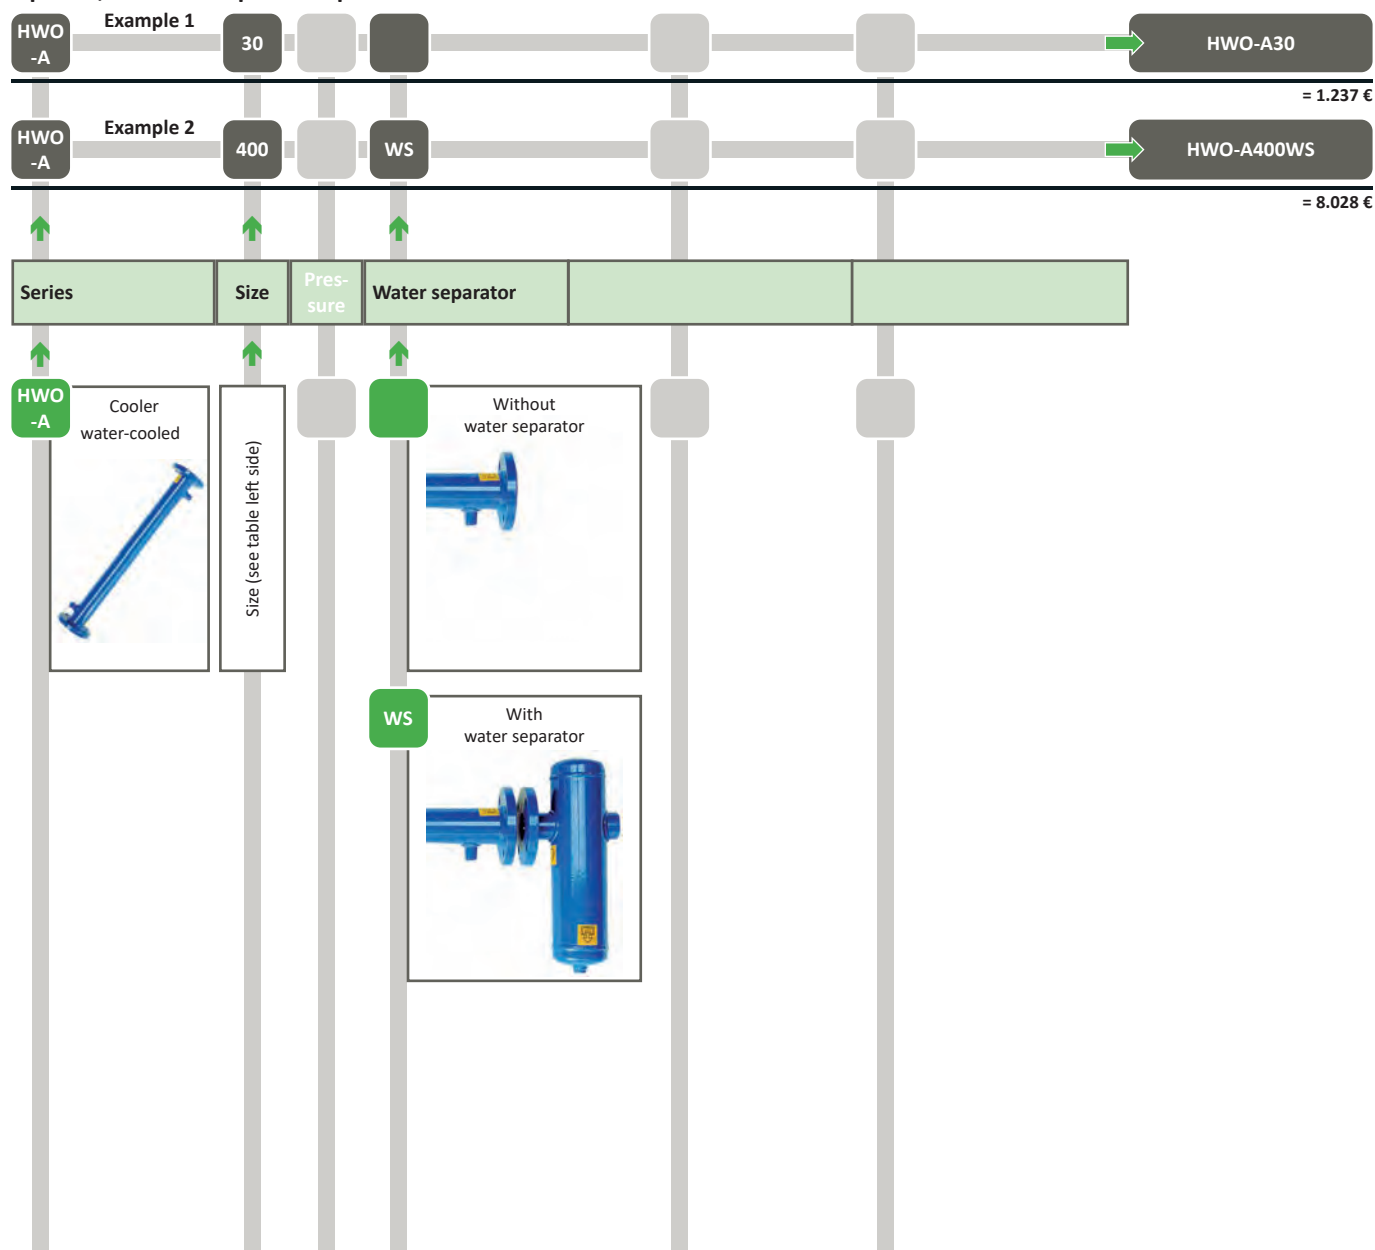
HWO -A
Example 1
30
HWO-A30
= 1.237 €

HWO -A
Example 2
400
WS
HWO-A400WS
= 8.028 €

| Series | Size | Pres-sure | Water separator | | |
|---|---|---|---|---|---|

HWO -A
Cooler water-cooled

Size (see table left side)

Without water separator

WS
With water separator